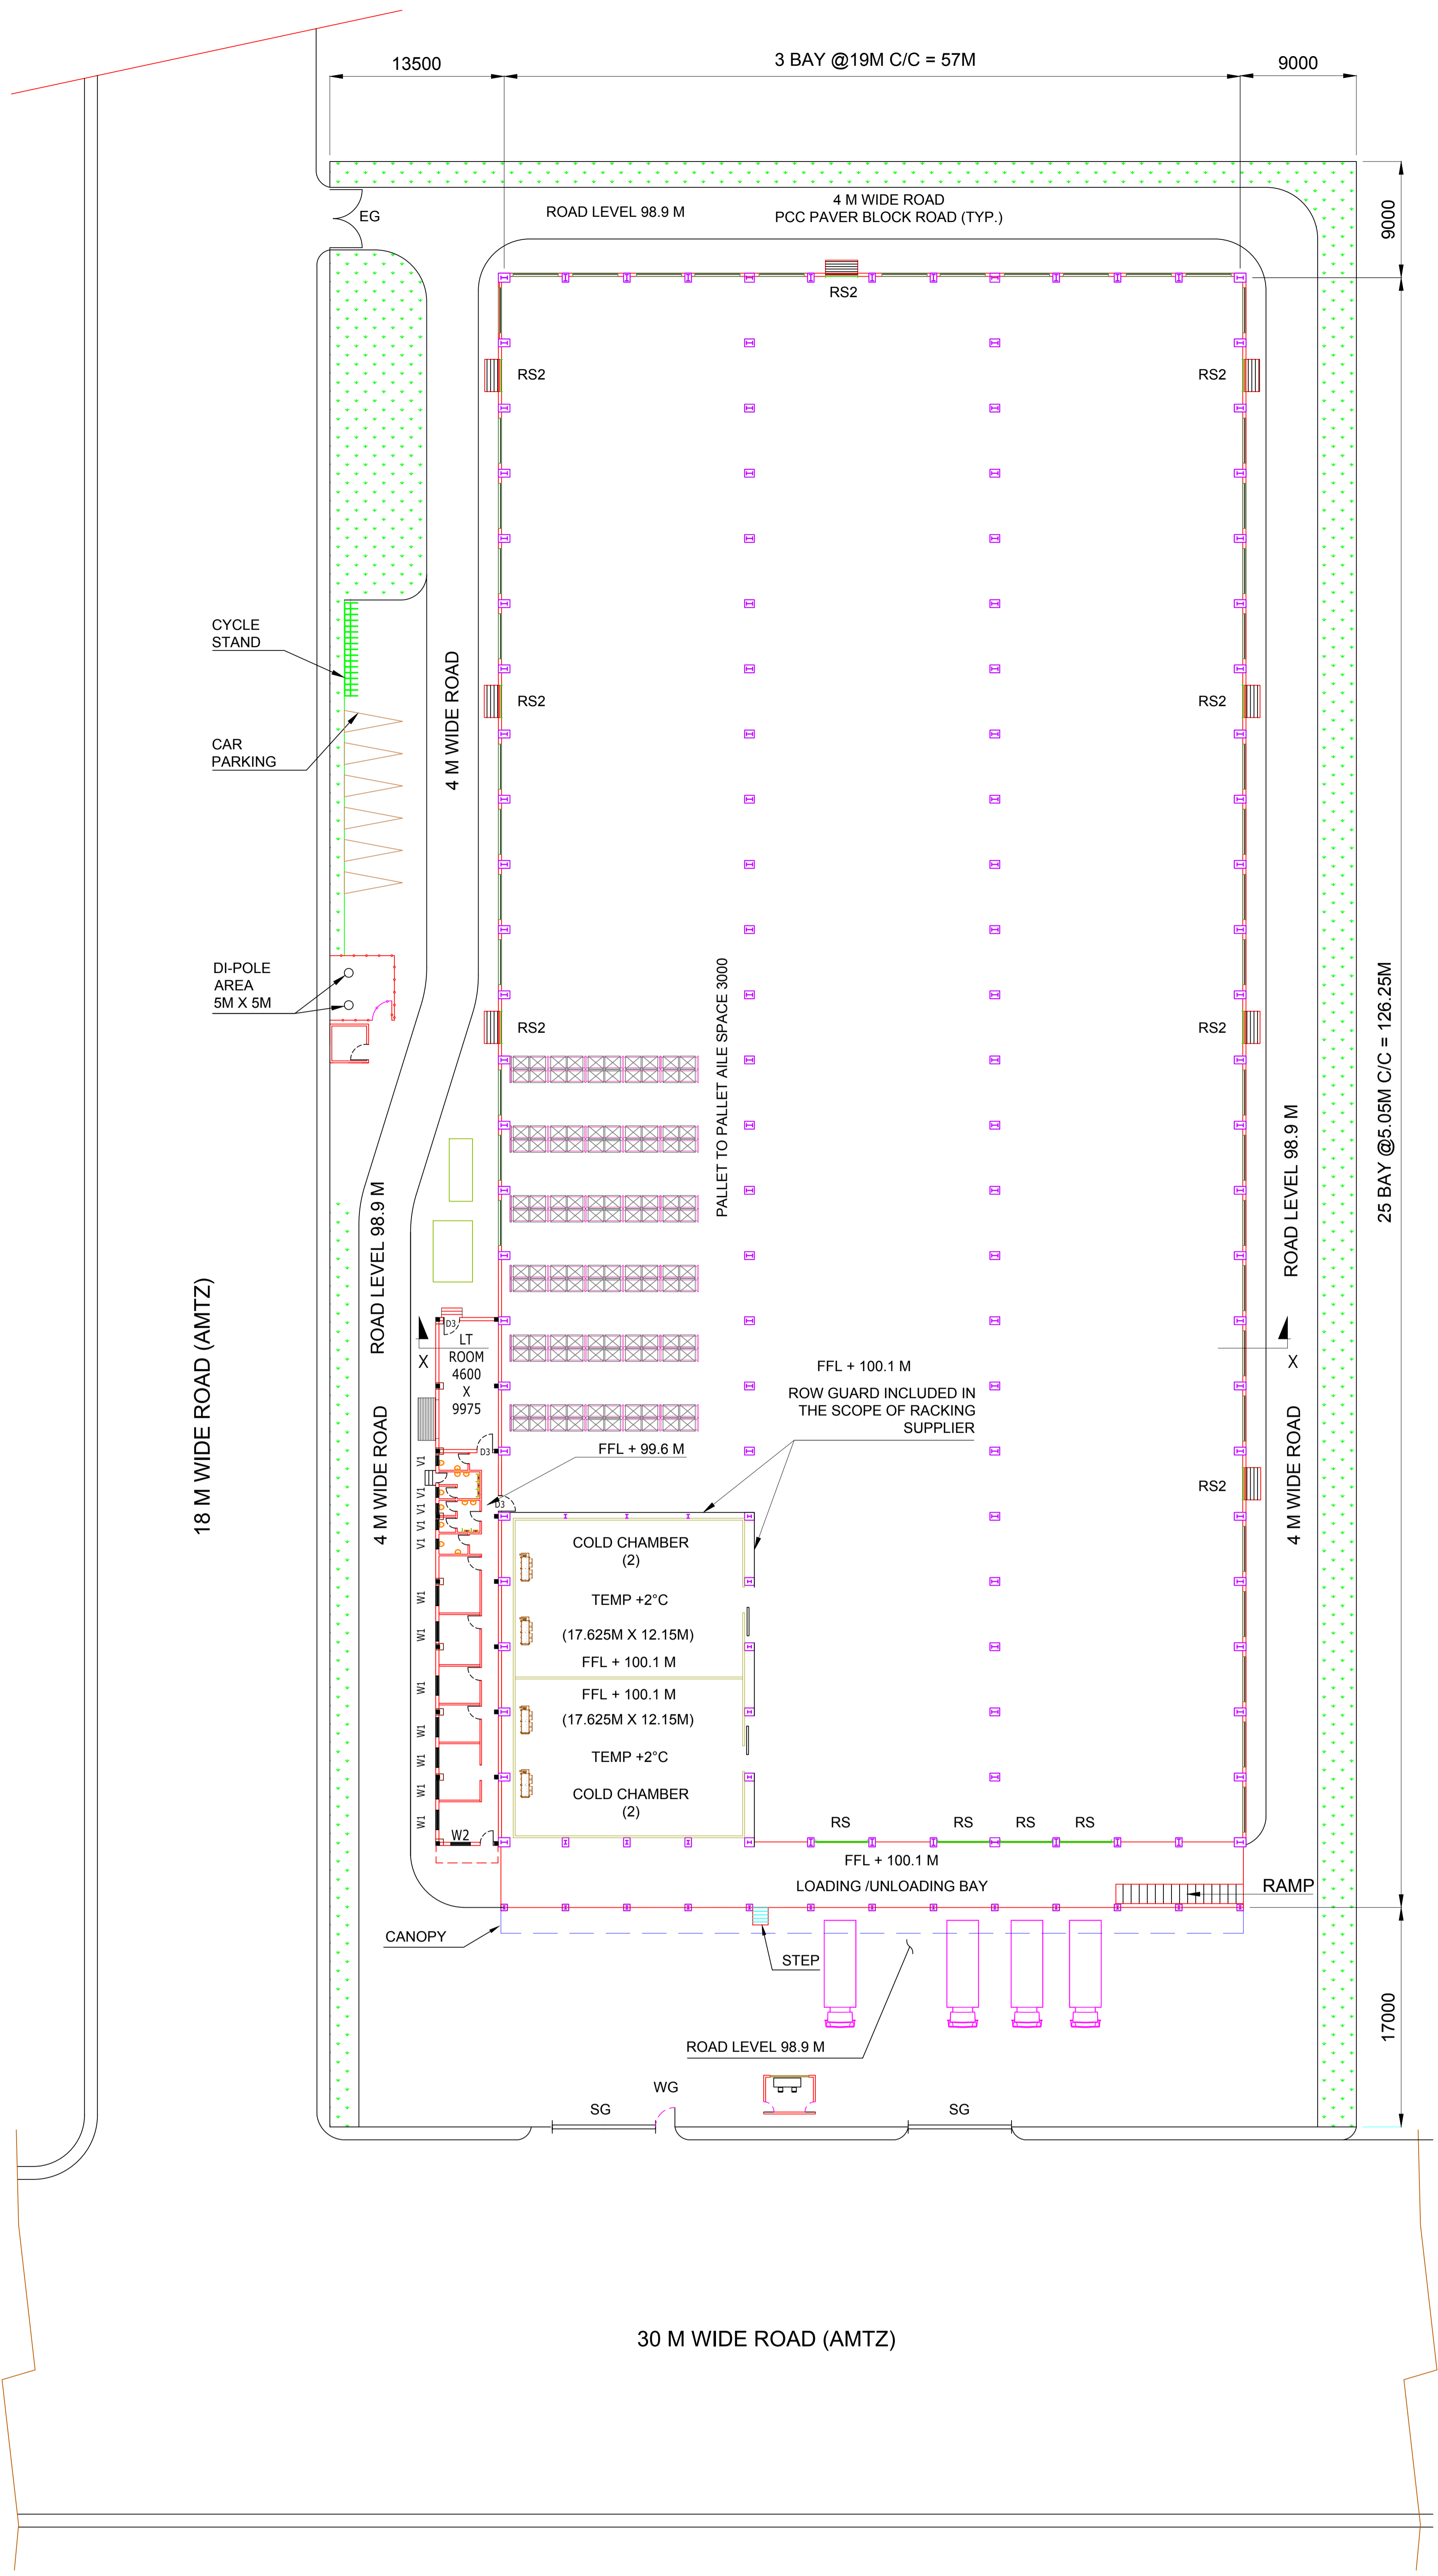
13500
3 BAY @19M C/C = 57M
9000

EG
ROAD LEVEL 98.9 M
4 M WIDE ROAD
PCC PAVER BLOCK ROAD (TYP.)
9000

RS2
RS2
RS2

CYCLE STAND
CAR PARKING
4 M WIDE ROAD
RS2
RS2

DI-POLE AREA 5M X 5M
RS2
RS2
PALLET TO PALLET AILE SPACE 3000

25 BAY @5.05M C/C = 126.25M
ROAD LEVEL 98.9 M
18 M WIDE ROAD (AMTZ)
ROAD LEVEL 98.9 M

D3
LT ROOM 4600 X 9975
X
X
4 M WIDE ROAD
FFL + 100.1 M
ROW GUARD INCLUDED IN THE SCOPE OF RACKING SUPPLIER
D3
FFL + 99.6 M
D3
V1 V1 V1 V1 V1
RS2
4 M WIDE ROAD

COLD CHAMBER (2)
TEMP +2°C
(17.625M X 12.15M)
FFL + 100.1 M
W1 W1
FFL + 100.1 M
(17.625M X 12.15M)
TEMP +2°C
COLD CHAMBER (2)
W1 W1 W1 W1 W1
W2

RS
RS
RS
RS
FFL + 100.1 M
LOADING /UNLOADING BAY
RAMP
CANOPY
STEP
17000
ROAD LEVEL 98.9 M
WG
SG
SG

30 M WIDE ROAD (AMTZ)